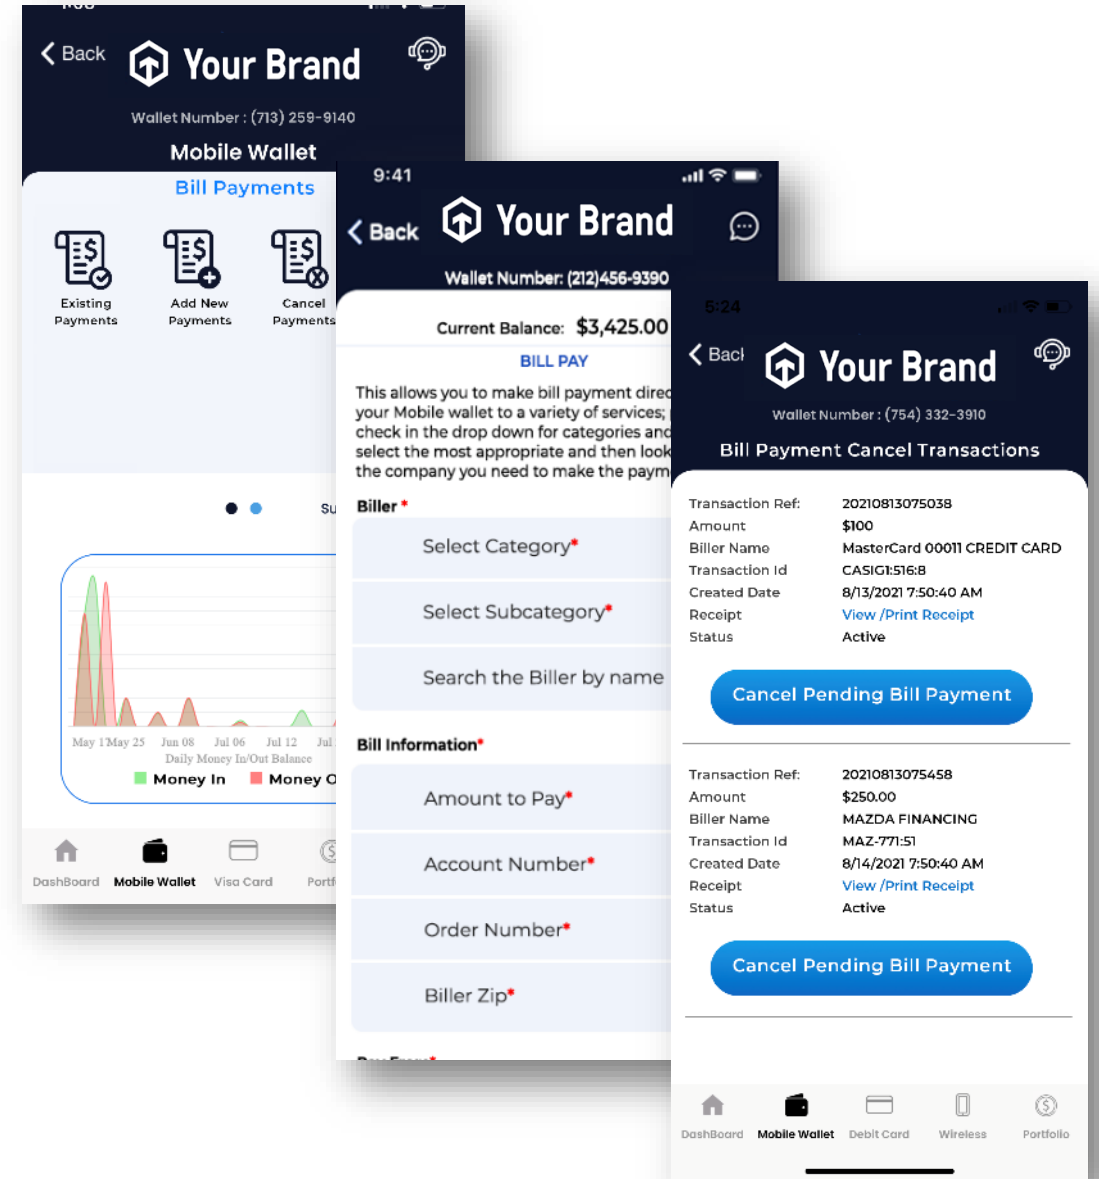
Back Your Brand

Wallet Number : (713) 259-9140

Mobile Wallet

Bill Payments

Existing Payments

Add New Payments

Cancel Payments

Su

May 1 May 25 Jun 08 Jul 06 Jul 12 Jul

Daily Money In/Out Balance

Money In Money O

DashBoard Mobile Wallet Visa Card Portf

9:41

Back Your Brand

Wallet Number: (212)456-9390

Current Balance: $3,425.00

BILL PAY

This allows you to make bill payment direc your Mobile wallet to a variety of services; check in the drop down for categories and select the most appropriate and then look the company you need to make the paym

Biller *

Select Category*

Select Subcategory*

Search the Biller by name

Bill Information*

Amount to Pay*

Account Number*

Order Number*

Biller Zip*

5:24

Bacl Your Brand

Wallet Number : (754) 332-3910

Bill Payment Cancel Transactions

| Transaction Ref: | 20210813075038 |
|---|---|
| Amount | $100 |
| Biller Name | MasterCard 00011 CREDIT CARD |
| Transaction Id | CASIGI:516:8 |
| Created Date | 8/13/2021 7:50:40 AM |
| Receipt | View /Print Receipt |
| Status | Active |

Cancel Pending Bill Payment

| Transaction Ref: | 20210813075458 |
|---|---|
| Amount | $250.00 |
| Biller Name | MAZDA FINANCING |
| Transaction Id | MAZ-771:51 |
| Created Date | 8/14/2021 7:50:40 AM |
| Receipt | View /Print Receipt |
| Status | Active |

Cancel Pending Bill Payment

DashBoard Mobile Wallet Debit Card Wireless Portfolio